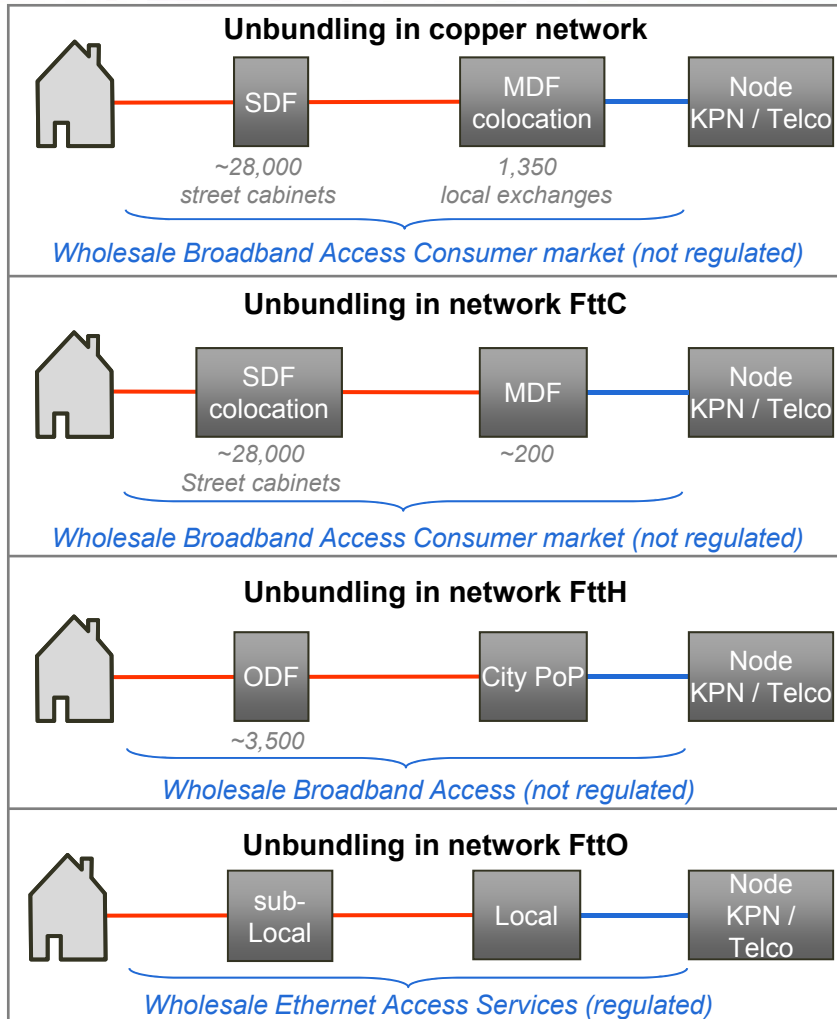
Unbundling in copper network

SDF

MDF colocation

Node KPN / Telco

~28,000 street cabinets

1,350 local exchanges

Wholesale Broadband Access Consumer market (not regulated)

Unbundling in network FttC

SDF colocation

MDF

Node KPN / Telco

~28,000 Street cabinets

~200

Wholesale Broadband Access Consumer market (not regulated)

Unbundling in network FttH

ODF

City PoP

Node KPN / Telco

~3,500

Wholesale Broadband Access (not regulated)

Unbundling in network FttO

sub-Local

Local

Node KPN / Telco

Wholesale Ethernet Access Services (regulated)